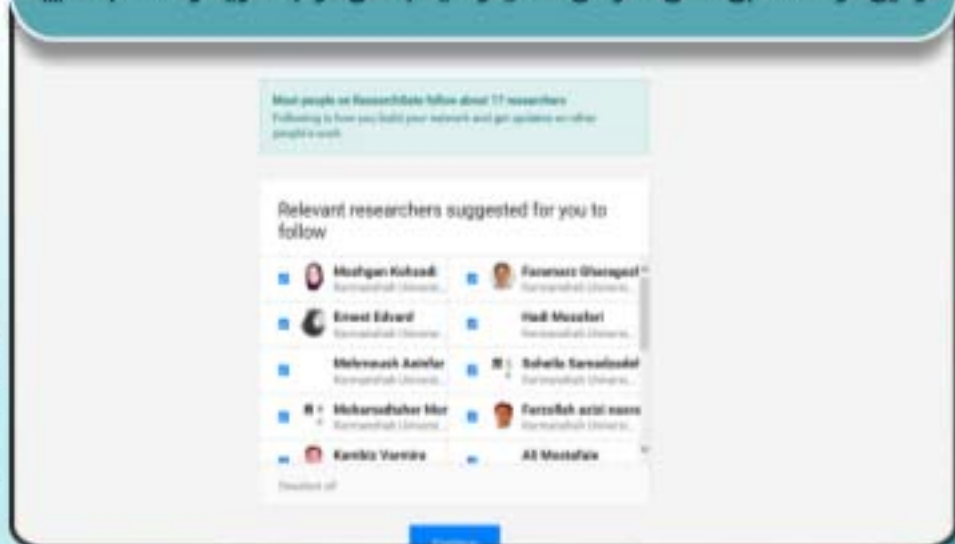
Most people on ResearchGate follow about 17 researchers
Following is how you build your network and get updates on other people's work

Relevant researchers suggested for you to follow

| | |
|---|---|
| Mozhgan Kohzadi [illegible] | Faranazz Gharagozl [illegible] |
| Ernest Edvard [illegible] | Hadi Mozafari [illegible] |
| Mehrnoush Aeinfar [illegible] | Soheila Sarmadzadel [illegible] |
| Mohammadtaher Mor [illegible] | Farzollah azizi naser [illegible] |
| Kambiz Varmira | Ali Mostafaie |

Deselect all

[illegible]